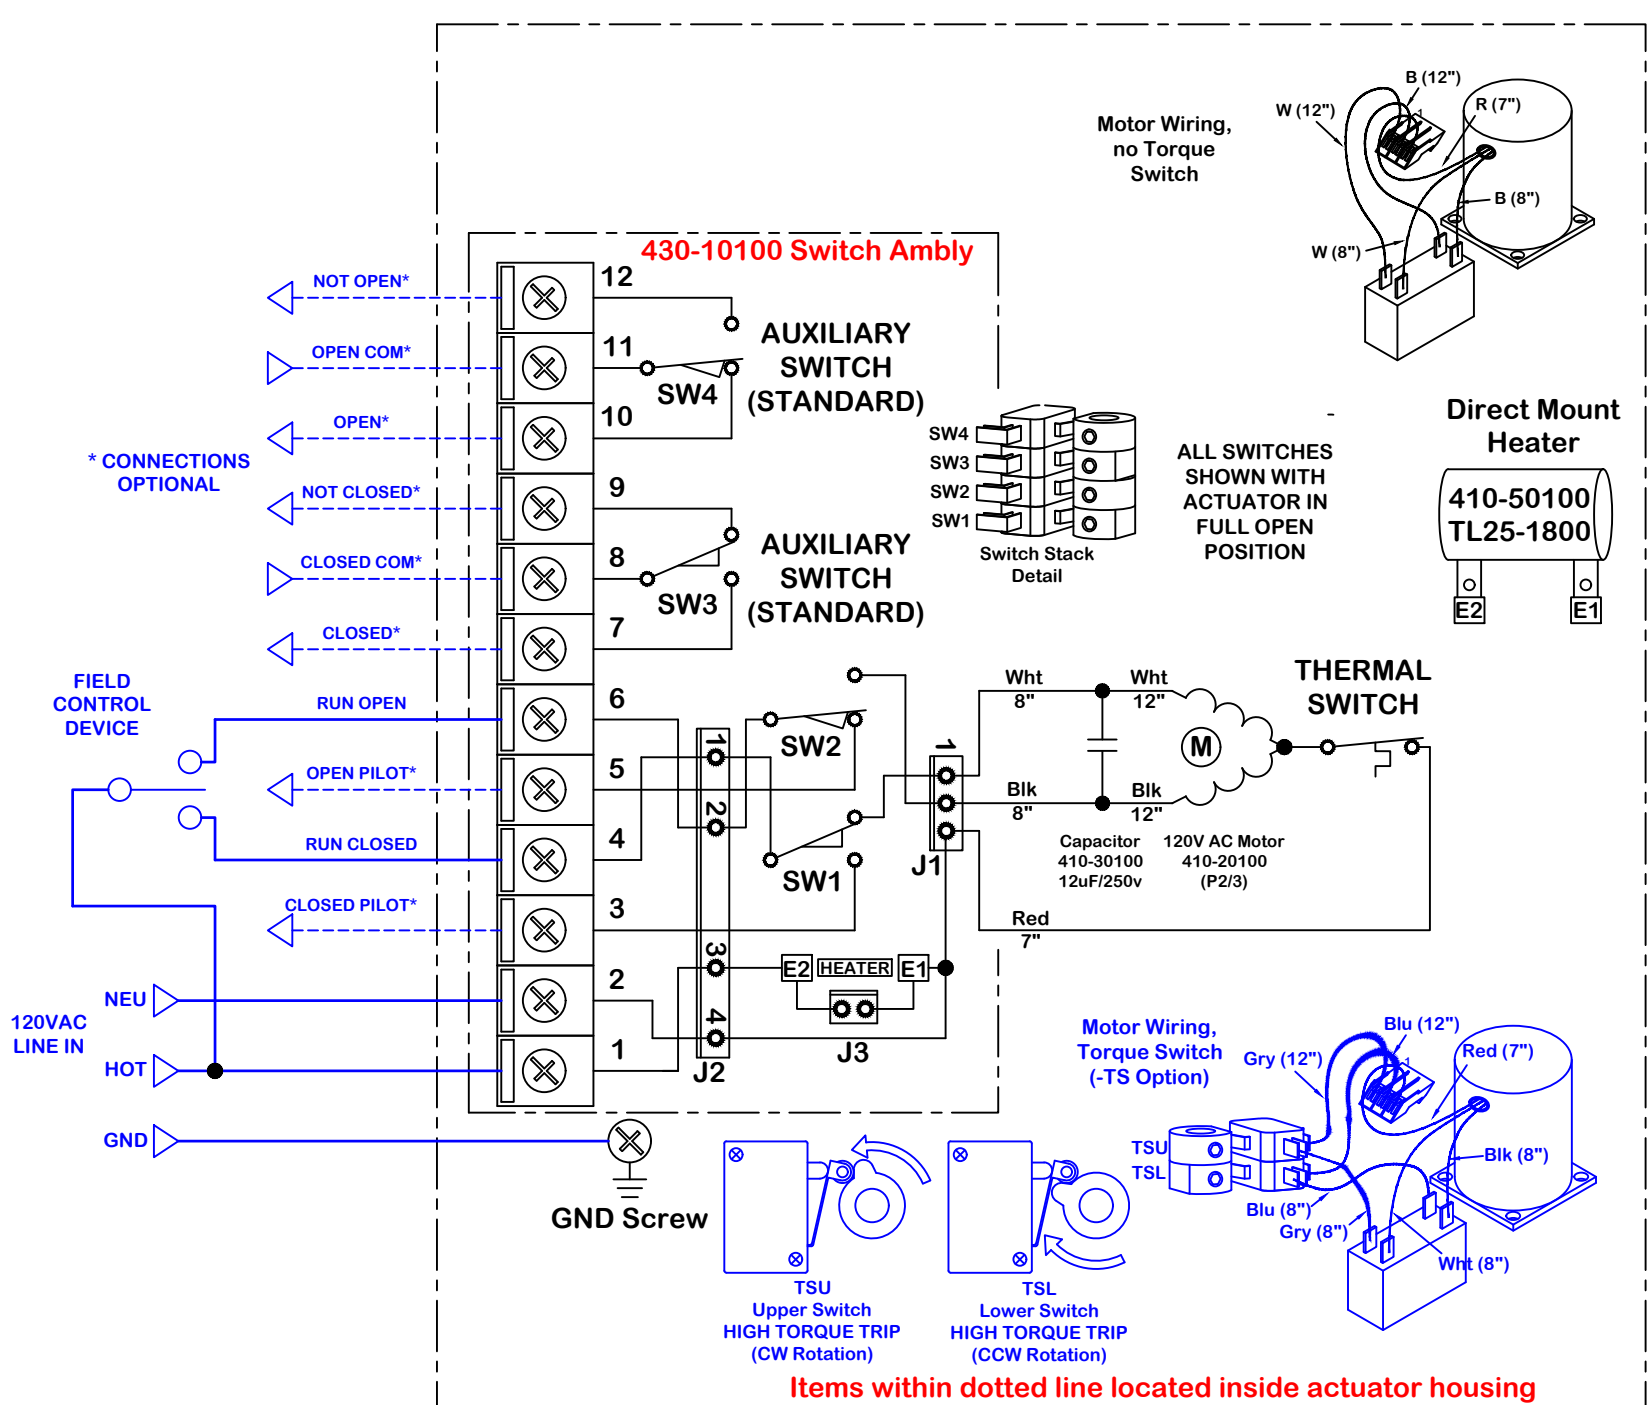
Motor Wiring, no Torque Switch

B (12")
W (12")
R (7")
B (8")
W (8")

430-10100 Switch Ambly

NOT OPEN*
OPEN COM*
OPEN*
* CONNECTIONS OPTIONAL
NOT CLOSED*
CLOSED COM*
CLOSED*
FIELD CONTROL DEVICE
RUN OPEN
OPEN PILOT*
RUN CLOSED
CLOSED PILOT*
120VAC LINE IN
NEU
HOT
GND

12
11
10
9
8
7
6
5
4
3
2
1

AUXILIARY SWITCH (STANDARD)
SW4
AUXILIARY SWITCH (STANDARD)
SW3
SW2
SW1

SW4
SW3
SW2
SW1
Switch Stack Detail

ALL SWITCHES SHOWN WITH ACTUATOR IN FULL OPEN POSITION

Direct Mount Heater
410-50100
TL25-1800
E2
E1

THERMAL SWITCH
Wht 8"
Wht 12"
Blk 8"
Blk 12"
M
1
J1
Capacitor 410-30100 12uF/250v
120V AC Motor 410-20100 (P2/3)
Red 7"

1
2
3
4
J2
E2
HEATER
E1
J3

GND Screw

Motor Wiring, Torque Switch (-TS Option)
Gry (12")
Blu (12")
Red (7")
TSU
TSL
Blk (8")
Blu (8")
Gry (8")
Wht (8")

TSU
Upper Switch
HIGH TORQUE TRIP
(CW Rotation)
TSL
Lower Switch
HIGH TORQUE TRIP
(CCW Rotation)

Items within dotted line located inside actuator housing